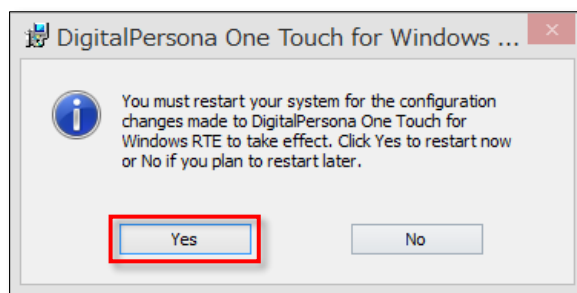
DigitalPersona One Touch for Windows ...

You must restart your system for the configuration changes made to DigitalPersona One Touch for Windows RTE to take effect. Click Yes to restart now or No if you plan to restart later.

Yes

No